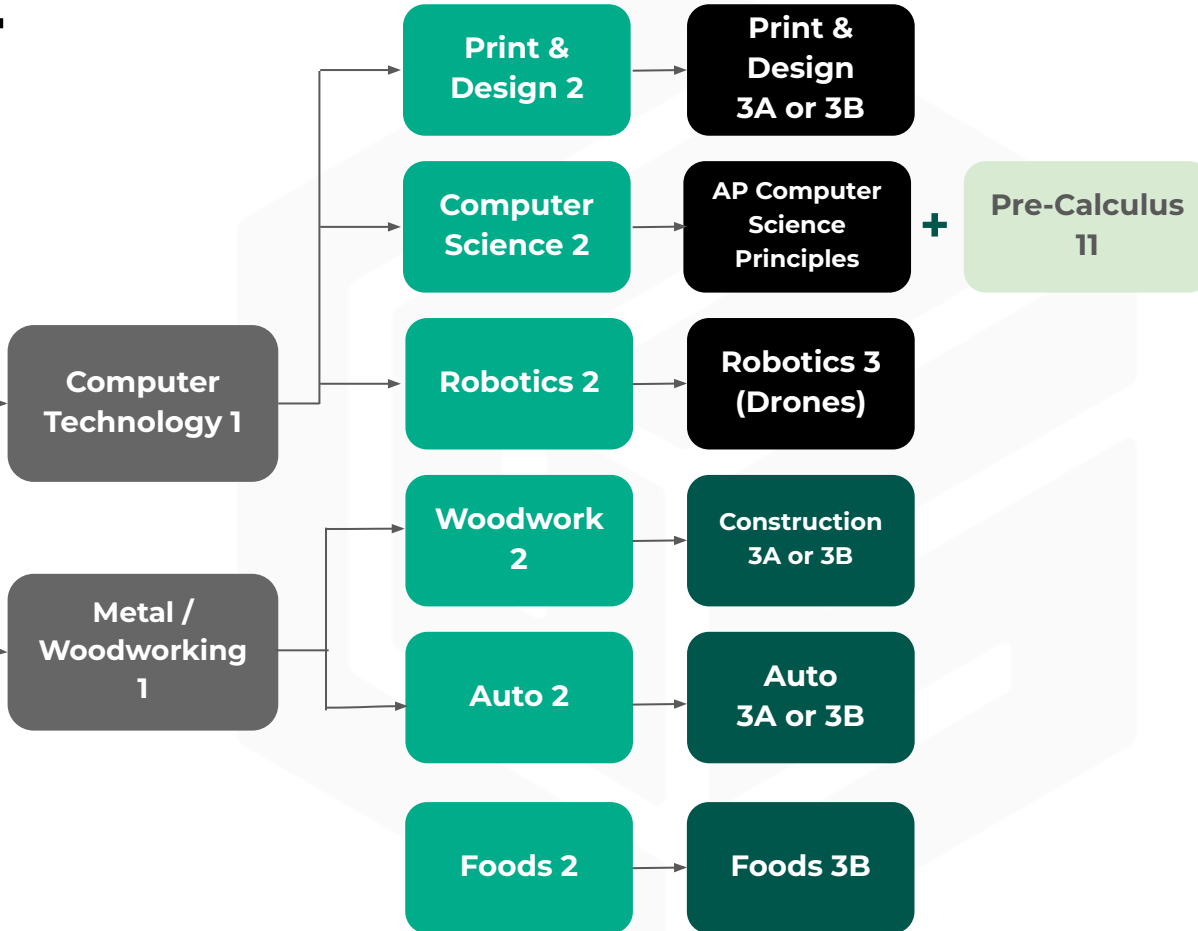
Computer Technology 1

Print & Design 2

Print & Design 3A or 3B

Computer Science 2

AP Computer Science Principles

+

Pre-Calculus 11

Robotics 2

Robotics 3 (Drones)

Metal / Woodworking 1

Woodwork 2

Construction 3A or 3B

Auto 2

Auto 3A or 3B

Foods 2

Foods 3B